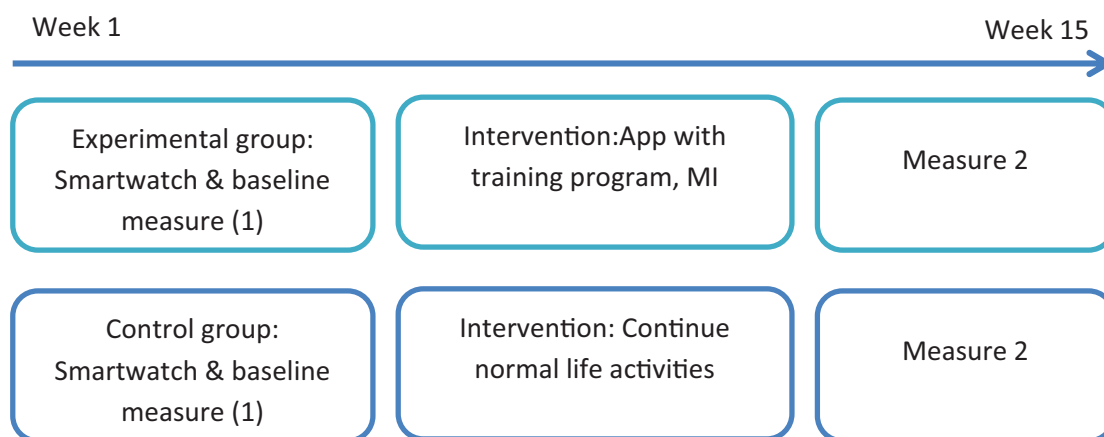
Week 1

Week 15

Experimental group: Smartwatch & baseline measure (1)

Intervention:App with training program, MI

Measure 2

Control group: Smartwatch & baseline measure (1)

Intervention: Continue normal life activities

Measure 2